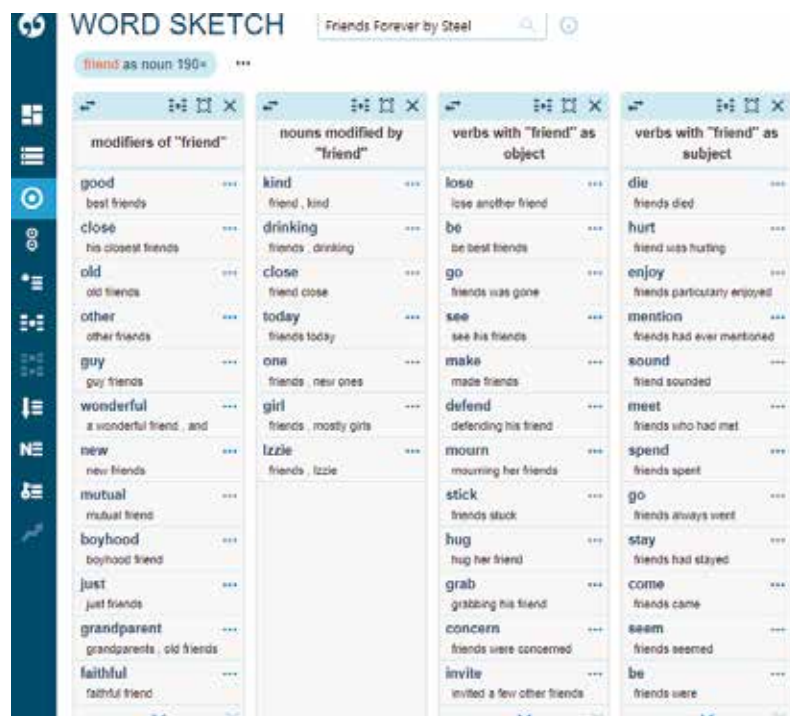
WORD SKETCH

Friends Forever by Steel

friend as noun 190×

modifiers of "friend"

good
best friends
close
his closest friends
old
old friends
other
other friends
guy
guy friends
wonderful
a wonderful friend , and
new
new friends
mutual
mutual friend
boyhood
boyhood friend
just
just friends
grandparent
grandparents , old friends
faithful
faithful friend

nouns modified by "friend"

kind
friend , kind
drinking
friends , drinking
close
friend close
today
friends today
one
friends , new ones
girl
friends , mostly girls
Izzie
friends , Izzie

verbs with "friend" as object

lose
lose another friend
be
be best friends
go
friends was gone
see
see his friends
make
made friends
defend
defending his friend
mourn
mourning her friends
stick
friends stuck
hug
hug her friend
grab
grabbing his friend
concern
friends were concerned
invite
invited a few other friends

verbs with "friend" as subject

die
friends died
hurt
friend was hurting
enjoy
friends particularly enjoyed
mention
friends had ever mentioned
sound
friend sounded
meet
friends who had met
spend
friends spent
go
friends always went
stay
friends had stayed
come
friends came
seem
friends seemed
be
friends were